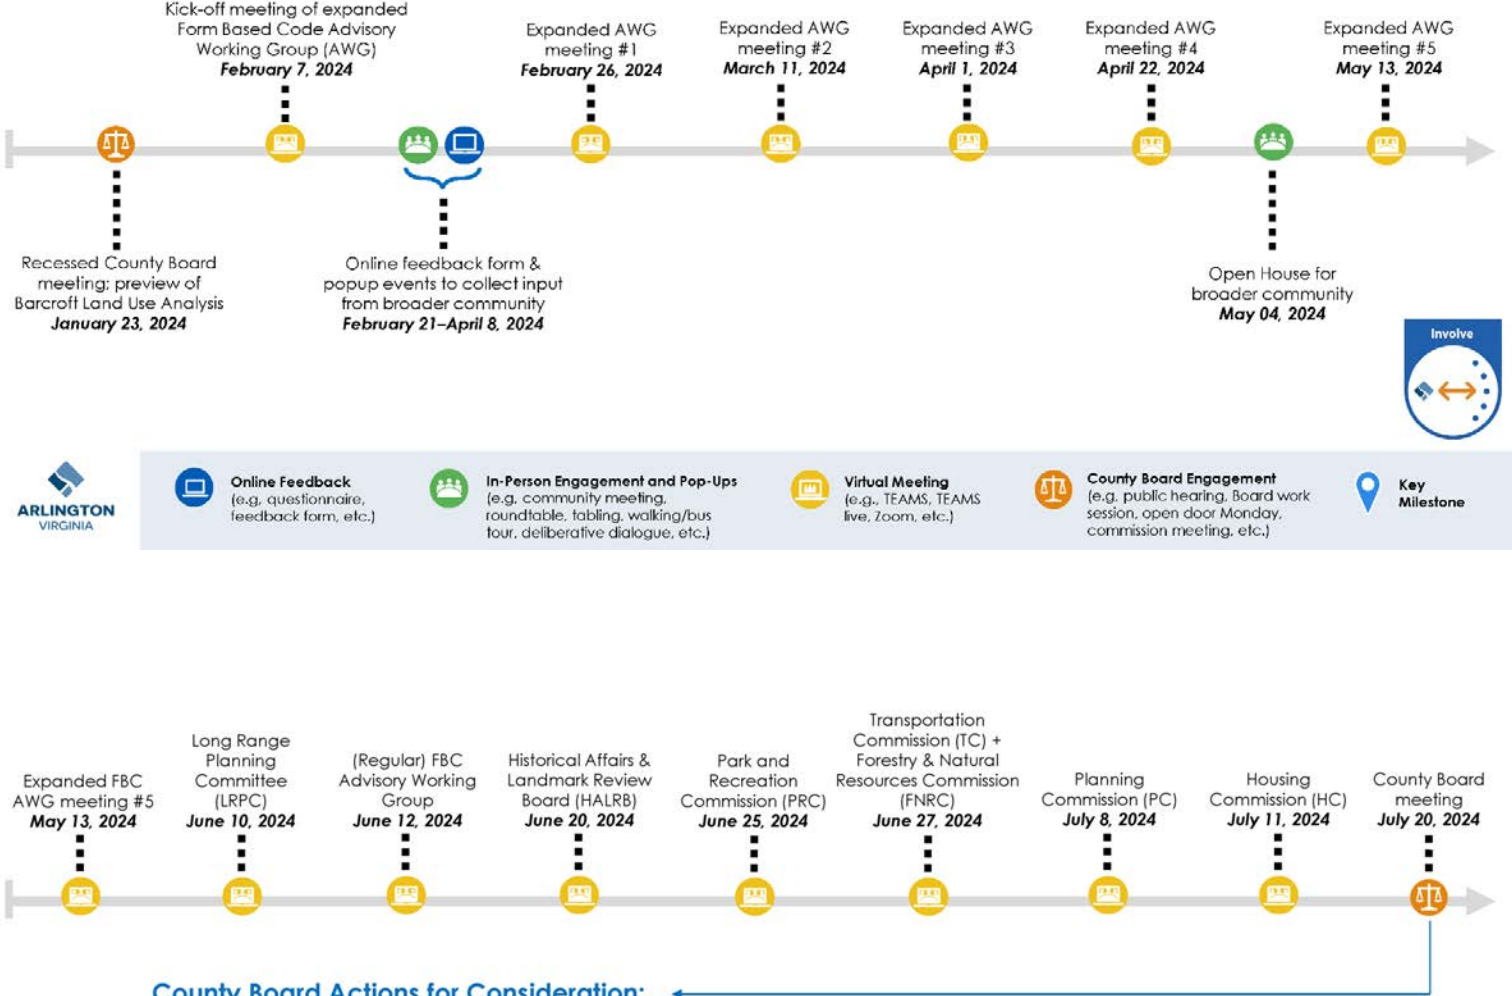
Kick-off meeting of expanded Form Based Code Advisory Working Group (AWG)
February 7, 2024

Expanded AWG meeting #1
February 26, 2024

Expanded AWG meeting #2
March 11, 2024

Expanded AWG meeting #3
April 1, 2024

Expanded AWG meeting #4
April 22, 2024

Expanded AWG meeting #5
May 13, 2024

Recessed County Board meeting; preview of Barcroft Land Use Analysis
January 23, 2024

Online feedback form & popup events to collect input from broader community
February 21–April 8, 2024

Open House for broader community
May 04, 2024

Involve

ARLINGTON VIRGINIA

Online Feedback
(e.g. questionnaire, feedback form, etc.)

In-Person Engagement and Pop-Ups
(e.g. community meeting, roundtable, tabling, walking/bus tour, deliberative dialogue, etc.)

Virtual Meeting
(e.g., TEAMS, TEAMS live, Zoom, etc.)

County Board Engagement
(e.g. public hearing, Board work session, open door Monday, commission meeting, etc.)

Key Milestone

Expanded FBC AWG meeting #5
May 13, 2024

Long Range Planning Committee (LRPC)
June 10, 2024

(Regular) FBC Advisory Working Group
June 12, 2024

Historical Affairs & Landmark Review Board (HALRB)
June 20, 2024

Park and Recreation Commission (PRC)
June 25, 2024

Transportation Commission (TC) + Forestry & Natural Resources Commission (FNRC)
June 27, 2024

Planning Commission (PC)
July 8, 2024

Housing Commission (HC)
July 11, 2024

County Board meeting
July 20, 2024

County Board Actions for Consideration: